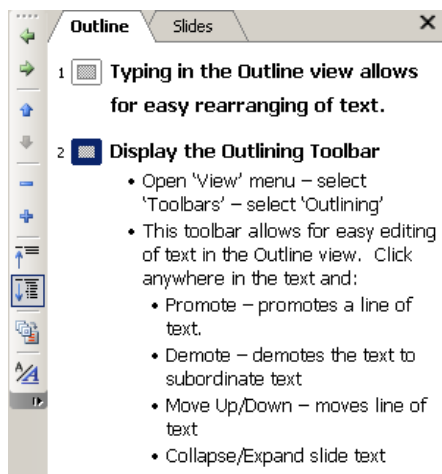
Outline Slides ×

1 Typing in the Outline view allows for easy rearranging of text.

2 Display the Outlining Toolbar

- Open 'View' menu – select 'Toolbars' – select 'Outlining'
- This toolbar allows for easy editing of text in the Outline view. Click anywhere in the text and:
  - Promote – promotes a line of text.
  - Demote – demotes the text to subordinate text
  - Move Up/Down – moves line of text
  - Collapse/Expand slide text